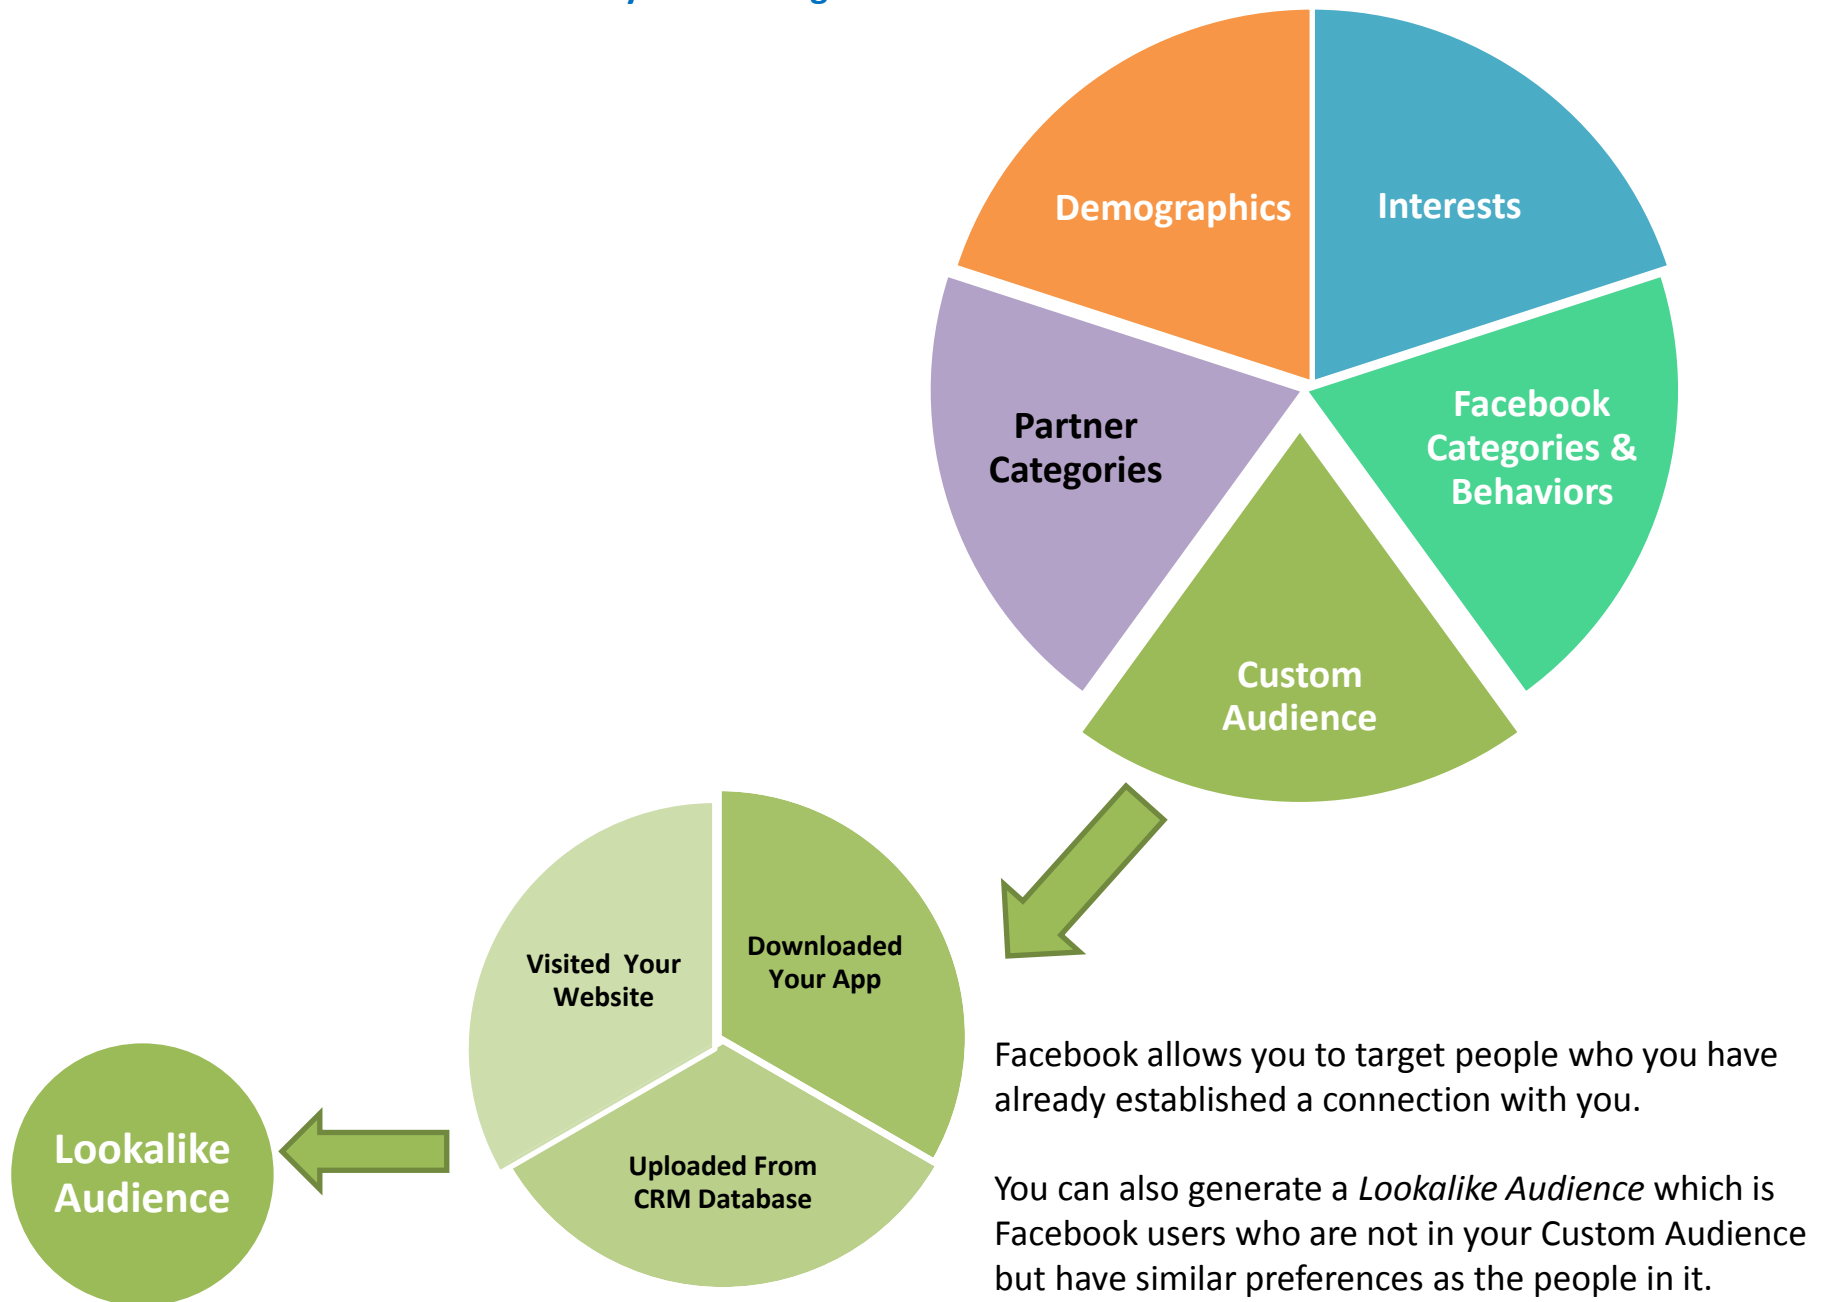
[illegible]

Demographics

Interests

Partner Categories

Facebook Categories & Behaviors

Custom Audience

Visited Your Website

Downloaded Your App

Uploaded From CRM Database

Lookalike Audience

Facebook allows you to target people who you have already established a connection with you.

You can also generate a *Lookalike Audience* which is Facebook users who are not in your Custom Audience but have similar preferences as the people in it.